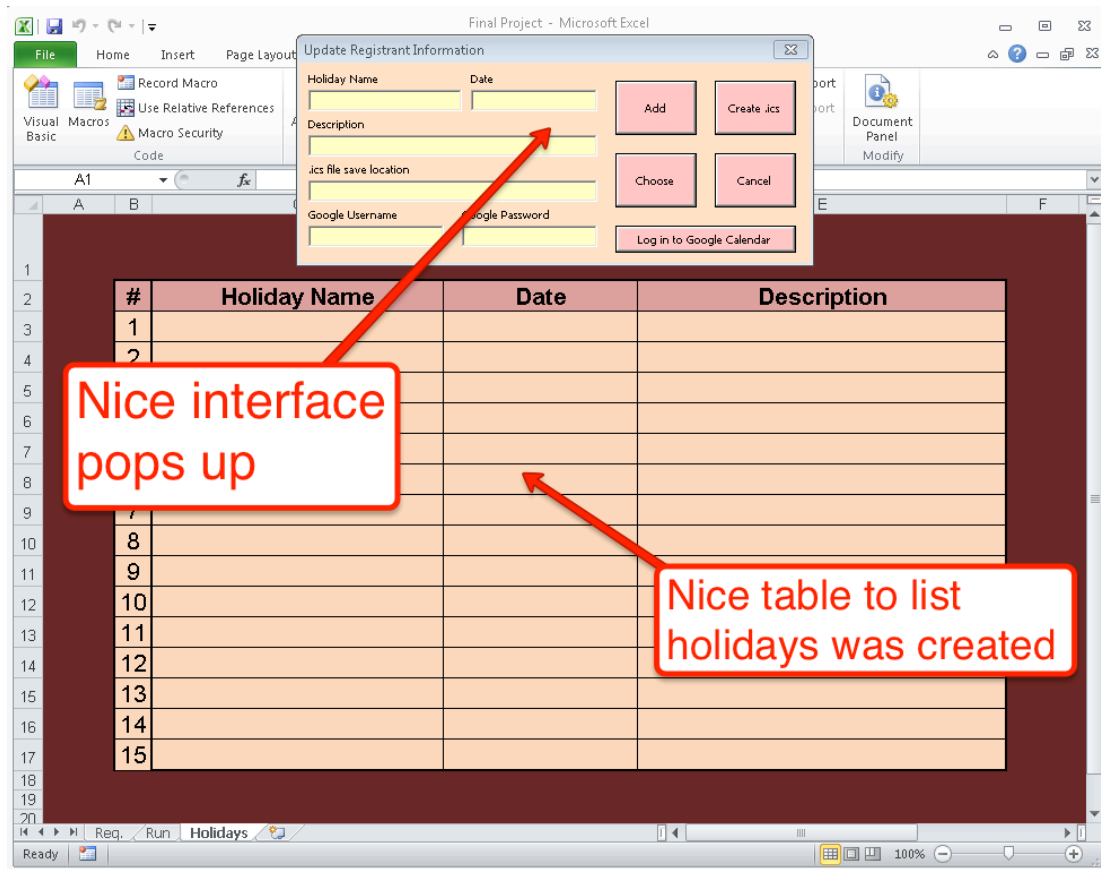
Final Project - Microsoft Excel

File Home Insert Page Layout

Visual Basic Macros

Record Macro
Use Relative References
Macro Security

Code

port
port

Document Panel

Modify

A1

$f_x$

Update Registrant Information

Holiday Name
Date
Description
.ics file save location
Google Username
Google Password

Add
Create .ics
Choose
Cancel
Log in to Google Calendar

A B E F

| # | Holiday Name | Date | Description |
|---|---|---|---|
| 1 | | | |
| 2 | | | |
| | | | |
| | | | |
| | | | |
| | | | |
| 7 | | | |
| 8 | | | |
| 9 | | | |
| 10 | | | |
| 11 | | | |
| 12 | | | |
| 13 | | | |
| 14 | | | |
| 15 | | | |

1 2 3 4 5 6 7 8 9 10 11 12 13 14 15 16 17 18 19 20

Nice interface pops up

Nice table to list holidays was created

Req. Run Holidays

Ready

100%